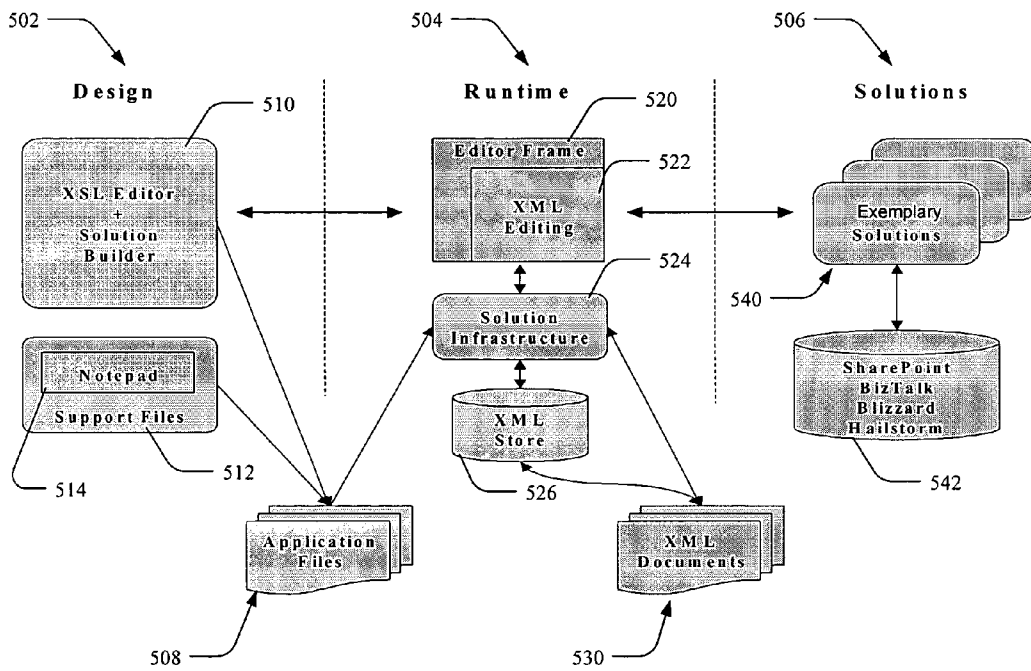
502

504

506

Design

Runtime

Solutions

510

520

XSL Editor + Solution Builder

Editor Frame

522

XML Editing

Exemplary Solutions

524

540

Solution Infrastructure

Notepad

Support Files

XML Store

SharePoint BizTalk Blizzard Hailstorm

512

514

526

542

Application Files

XML Documents

508

530